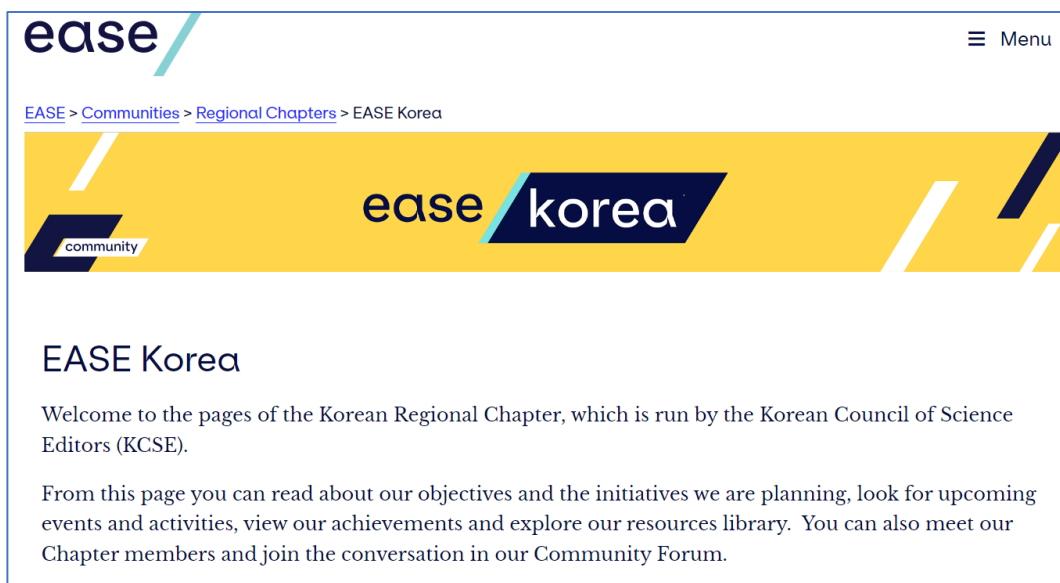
ease

Menu

EASE > Communities > Regional Chapters > EASE Korea

ease korea

community

EASE Korea

Welcome to the pages of the Korean Regional Chapter, which is run by the Korean Council of Science Editors (KCSE).

From this page you can read about our objectives and the initiatives we are planning, look for upcoming events and activities, view our achievements and explore our resources library. You can also meet our Chapter members and join the conversation in our Community Forum.